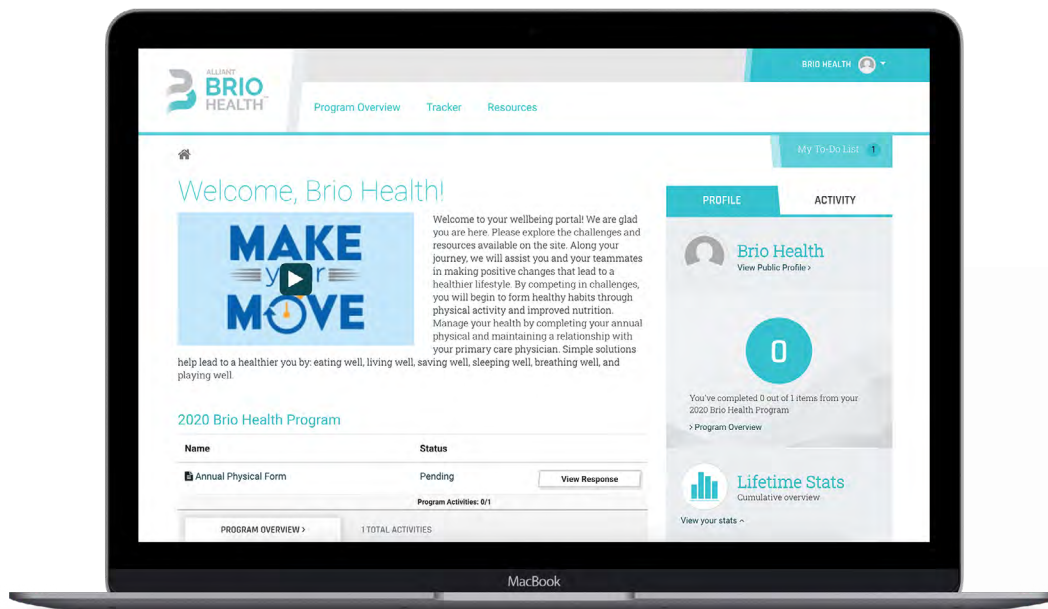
ALLIANT BRIO HEALTH

BRIO HEALTH

Program Overview Tracker Resources

My To-Do List 1

Welcome, Brio Health!

MAKE your MOVE

Welcome to your wellbeing portal! We are glad you are here. Please explore the challenges and resources available on the site. Along your journey, we will assist you and your teammates in making positive changes that lead to a healthier lifestyle. By competing in challenges, you will begin to form healthy habits through physical activity and improved nutrition. Manage your health by completing your annual physical and maintaining a relationship with your primary care physician. Simple solutions help lead to a healthier you by: eating well, living well, saving well, sleeping well, breathing well, and playing well.

PROFILE ACTIVITY

Brio Health
View Public Profile ›

0

You've completed 0 out of 1 items from your 2020 Brio Health Program

› Program Overview

Lifetime Stats
Cumulative overview

View your stats ›

2020 Brio Health Program

| Name | Status | |
|---|---|---|
| Annual Physical Form | Pending | View Response |

Program Activities: 0/1

PROGRAM OVERVIEW › 1 TOTAL ACTIVITIES

MacBook